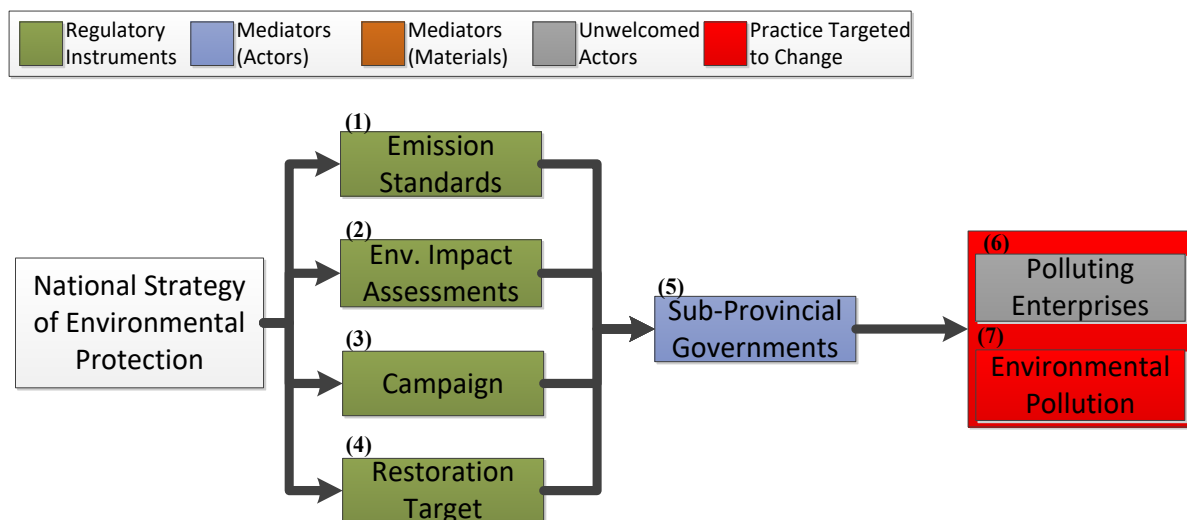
Regulatory Instruments
Mediators (Actors)
Mediators (Materials)
Unwelcomed Actors
Practice Targeted to Change

National Strategy of Environmental Protection

(1) Emission Standards

(2) Env. Impact Assessments

(3) Campaign

(4) Restoration Target

(5) Sub-Provincial Governments

(6) Polluting Enterprises

(7) Environmental Pollution